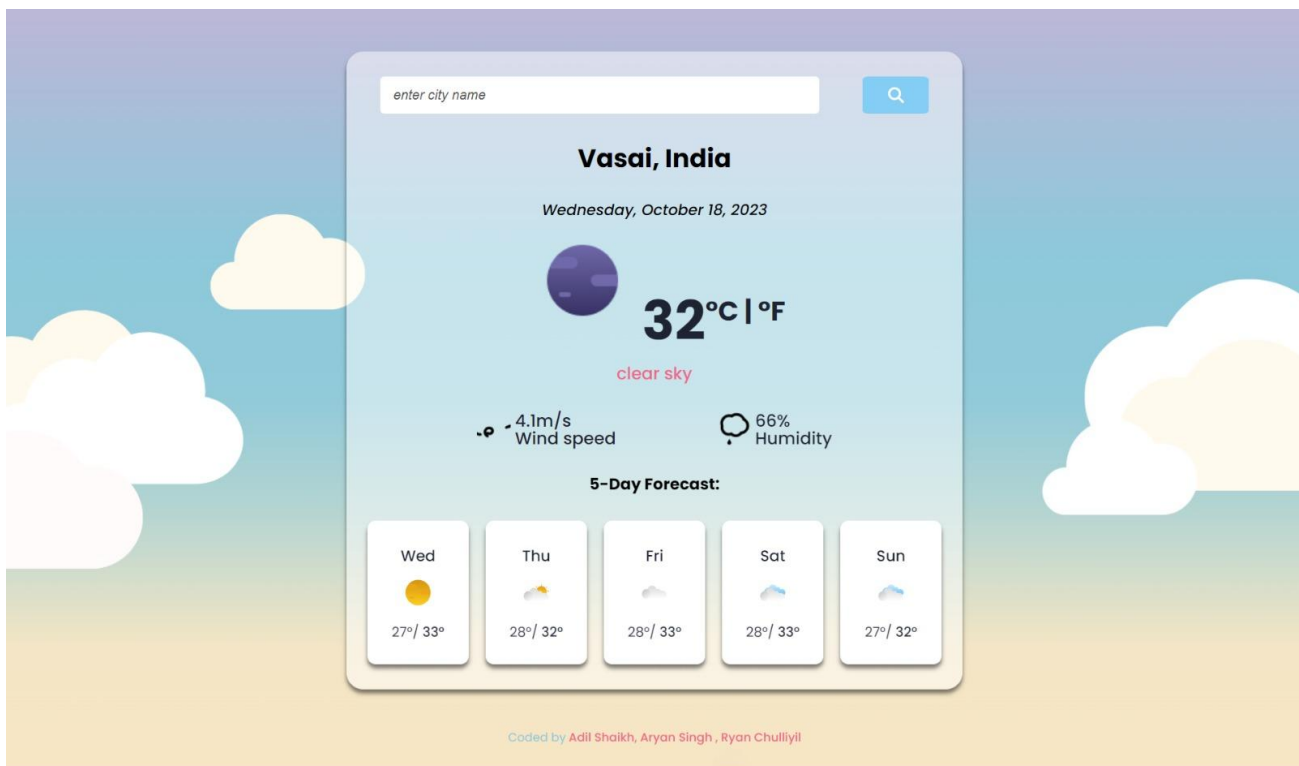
enter city name

Vasai, India

Wednesday, October 18, 2023

32°C | °F

clear sky

4.1m/s
Wind speed

66%
Humidity

5-Day Forecast:

| Wed | Thu | Fri | Sat | Sun |
|---|---|---|---|---|
| 27°/ 33° | 28°/ 32° | 28°/ 33° | 28°/ 33° | 27°/ 32° |

Coded by Adil Shaikh, Aryan Singh , Ryan Chulliyil